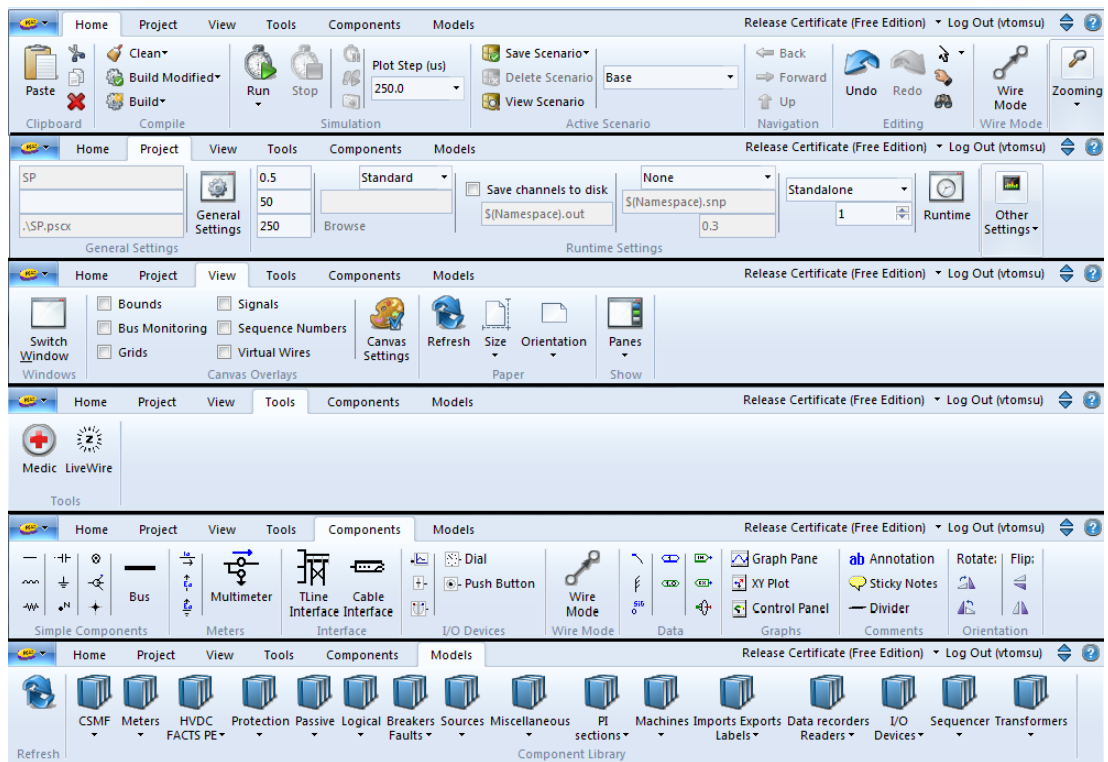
Home Project View Tools Components Models Release Certificate (Free Edition) ▾ Log Out (vtomsu)

Paste
Clipboard
Clean▾
Build Modified▾
Build▾
Compile
Run
Stop
Plot Step (us)
250.0
Simulation
Save Scenario▾
Delete Scenario
View Scenario
Base
Active Scenario
Back
Forward
Up
Navigation
Undo
Redo
Editing
Wire Mode
Wire Mode
Zooming

Home Project View Tools Components Models Release Certificate (Free Edition) ▾ Log Out (vtomsu)

SP
.\SP.pscx
General Settings
General Settings
0.5
50
250
Browse
Standard
Save channels to disk
$(Namespace).out
None
$(Namespace).snp
0.3
Runtime Settings
Standalone
1
Runtime
Other Settings▾

Home Project View Tools Components Models Release Certificate (Free Edition) ▾ Log Out (vtomsu)

Switch Window
Windows
Bounds
Bus Monitoring
Grids
Signals
Sequence Numbers
Virtual Wires
Canvas Overlays
Canvas Settings
Refresh
Size
Orientation
Paper
Panes
Show

Home Project View Tools Components Models Release Certificate (Free Edition) ▾ Log Out (vtomsu)

Medic
LiveWire
Tools

Home Project View Tools Components Models Release Certificate (Free Edition) ▾ Log Out (vtomsu)

Bus
Simple Components
Multimeter
Meters
TLine Interface
Cable Interface
Interface
Dial
Push Button
I/O Devices
Wire Mode
Wire Mode
Data
Graph Pane
XY Plot
Control Panel
Graphs
Annotation
Sticky Notes
Divider
Comments
Rotate:
Flip:
Orientation

Home Project View Tools Components Models Release Certificate (Free Edition) ▾ Log Out (vtomsu)

Refresh
CSMF
Meters
HVDC FACTS PE▾
Protection
Passive
Logical
Breakers Faults▾
Sources
Miscellaneous
PI sections▾
Machines
Imports Exports Labels▾
Data recorders Readers▾
I/O Devices▾
Sequencer
Transformers
Refresh
Component Library